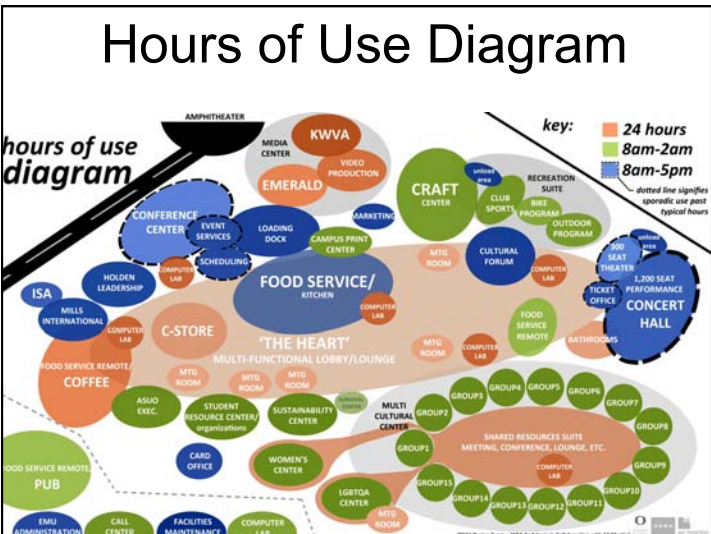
Hours of Use Diagram

hours of use diagram

AMPHITHEATER

key:
24 hours
8am-2am
8am-5pm
dotted line signifies sporadic use past typical hours

MEDIA CENTER
KWVA
VIDEO PRODUCTION
EMERALD
CRAFT
CENTER
unload area
RECREATION SUITE
CLUB SPORTS
BIKE PROGRAM
OUTDOOR PROGRAM
CONFERENCE CENTER
EVENT SERVICES
SCHEDULING
LOADING DOCK
MARKETING
CAMPUS PRINT CENTER
MTG ROOM
CULTURAL FORUM
COMPUTER LAB
300 SEAT THEATER
unload area
1,200 SEAT PERFORMANCE
TICKET OFFICE
CONCERT HALL
HOLDEN LEADERSHIP
COMPUTER LAB
FOOD SERVICE/
KITCHEN
ISA
MILLS INTERNATIONAL
COMPUTER LAB
C-STORE
COMPUTER LAB
FOOD SERVICE REMOTE
BATHROOMS
'THE HEART'
MULTI-FUNCTIONAL LOBBY/LOUNGE
MTG ROOM
MTG ROOM
COMPUTER LAB
FOOD SERVICE REMOTE/
COFFEE
MTG ROOM
MTG ROOM
MTG ROOM
ASUO EXEC.
STUDENT RESOURCE CENTER/ organizations
SUSTAINABILITY CENTER
MULTI CULTURAL CENTER
GROUP2
GROUP3
GROUP4
GROUP5
GROUP6
GROUP7
GROUP8
GROUP1
SHARED RESOURCES SUITE
MEETING, CONFERENCE, LOUNGE, ETC.
GROUP9
CARD OFFICE
WOMEN'S CENTER
COMPUTER LAB
FOOD SERVICE REMOTE
PUB
GROUP15
GROUP14
GROUP13
GROUP12
GROUP11
GROUP10
LGBTQA CENTER
MTG ROOM
EMU ADMINISTRATION
CALL CENTER
FACILITIES MAINTENANCE
COMPUTER LAB